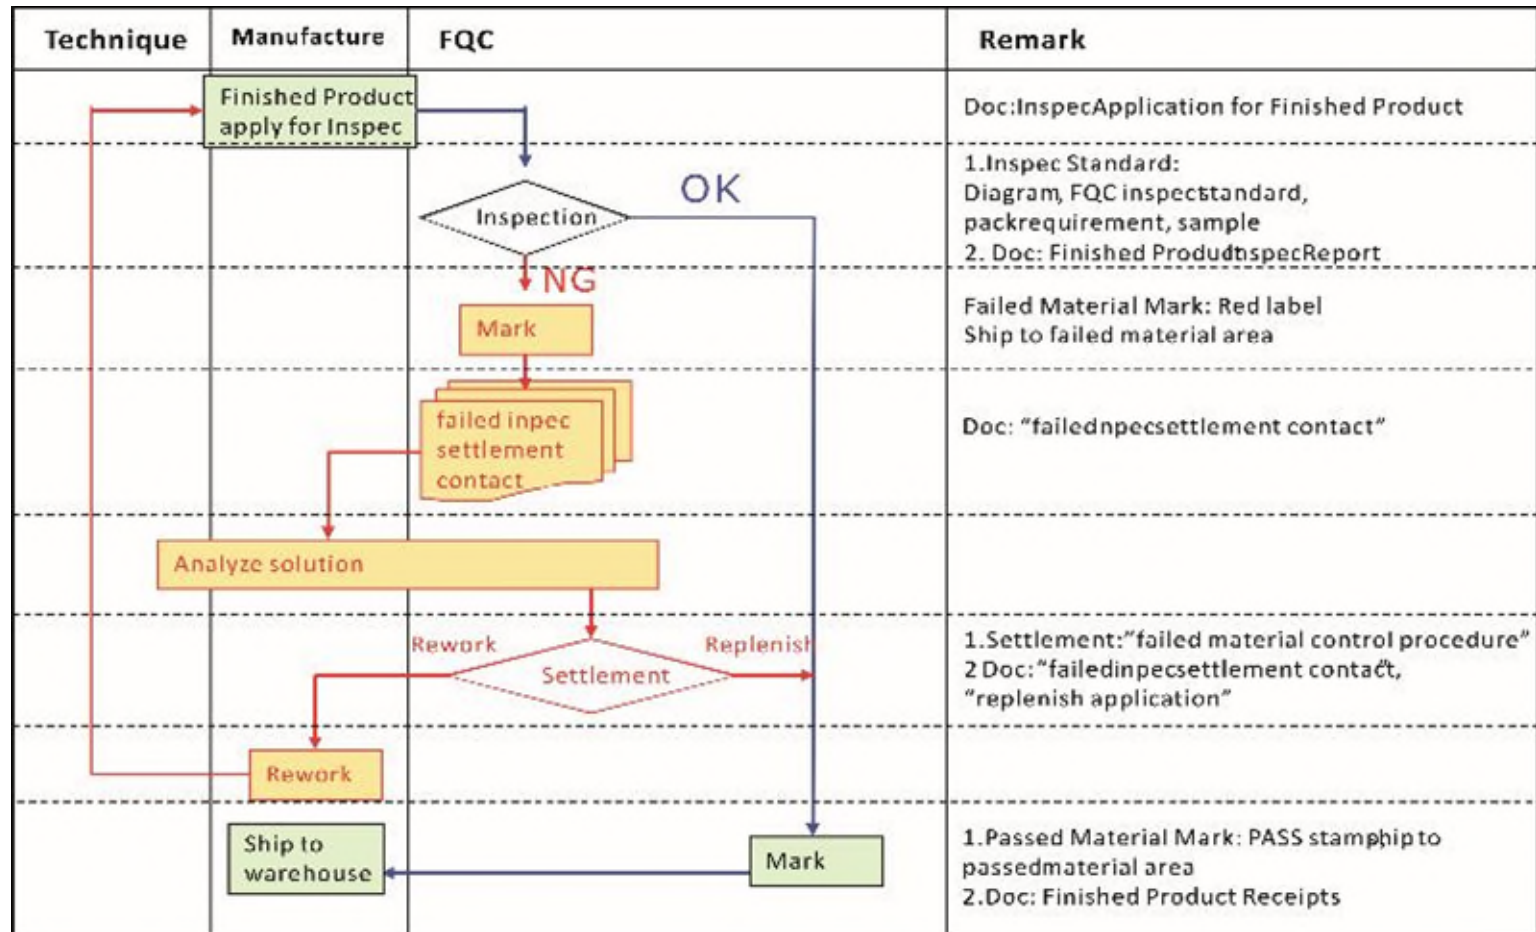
| Technique | Manufacture | FQC | Remark |
|---|---|---|---|
| | Finished Product apply for Inspec | | Doc:InspecApplication for Finished Product |
| | | Inspection OK | 1.Inspec Standard: Diagram, FQC inspectstandard, packrequirement, sample 2. Doc: Finished ProdudtnspecReport |
| | | NG Mark | Failed Material Mark: Red label Ship to failed material area |
| | | failed inpec settlement contact | Doc: "failednpecsettlement contact" |
| Analyze solution | | | |
| | | Rework Settlement Replenish | 1.Settlement:"failed material control procedure" 2 Doc:"failedinpecsettlement contact, "replenish application" |
| | Rework | | |
| | Ship to warehouse | Mark | 1.Passed Material Mark: PASS stampship to passedmaterial area 2.Doc: Finished Product Receipts |